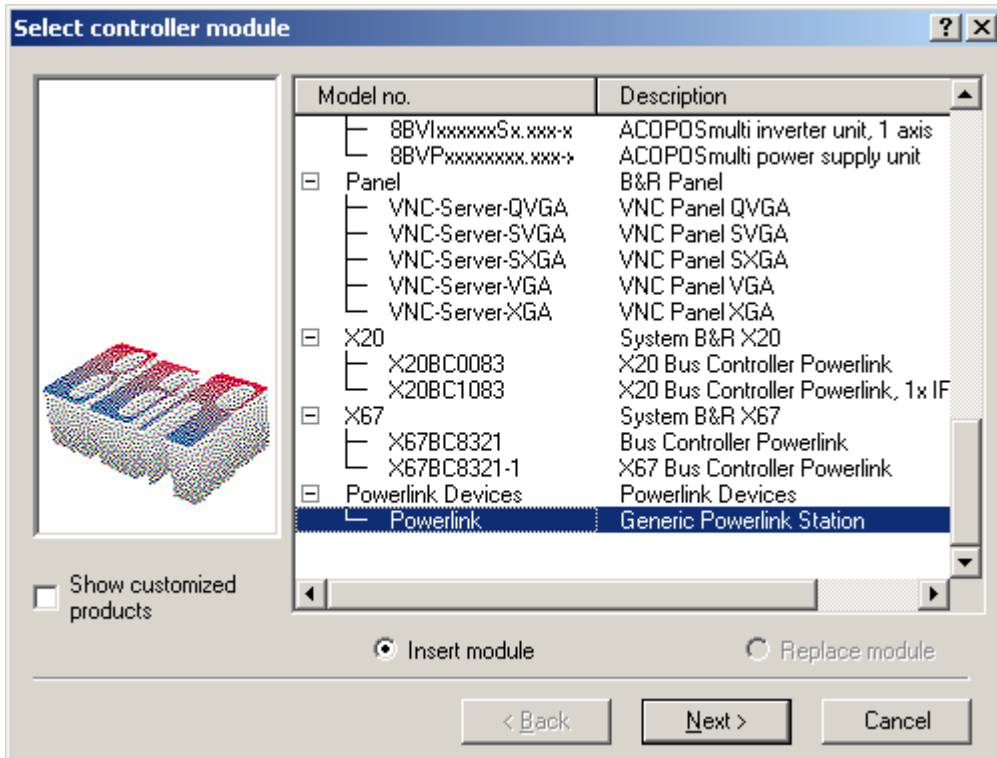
Select controller module

?

| Model no. | Description |
|---|---|
| 8BVIxxxxxxSx.xxx-x | ACOPOSmulti inverter unit, 1 axis |
| 8BVPxxxxxxxx.xxx-x | ACOPOSmulti power supply unit |
| Panel | B&R Panel |
| VNC-Server-QVGA | VNC Panel QVGA |
| VNC-Server-SVGA | VNC Panel SVGA |
| VNC-Server-SXGA | VNC Panel SXGA |
| VNC-Server-VGA | VNC Panel VGA |
| VNC-Server-XGA | VNC Panel XGA |
| X20 | System B&R X20 |
| X20BC0083 | X20 Bus Controller Powerlink |
| X20BC1083 | X20 Bus Controller Powerlink, 1x IF |
| X67 | System B&R X67 |
| X67BC8321 | Bus Controller Powerlink |
| X67BC8321-1 | X67 Bus Controller Powerlink |
| Powerlink Devices | Powerlink Devices |
| Powerlink | Generic Powerlink Station |

Show customized products

Insert module

Replace module

< Back

Next >

Cancel